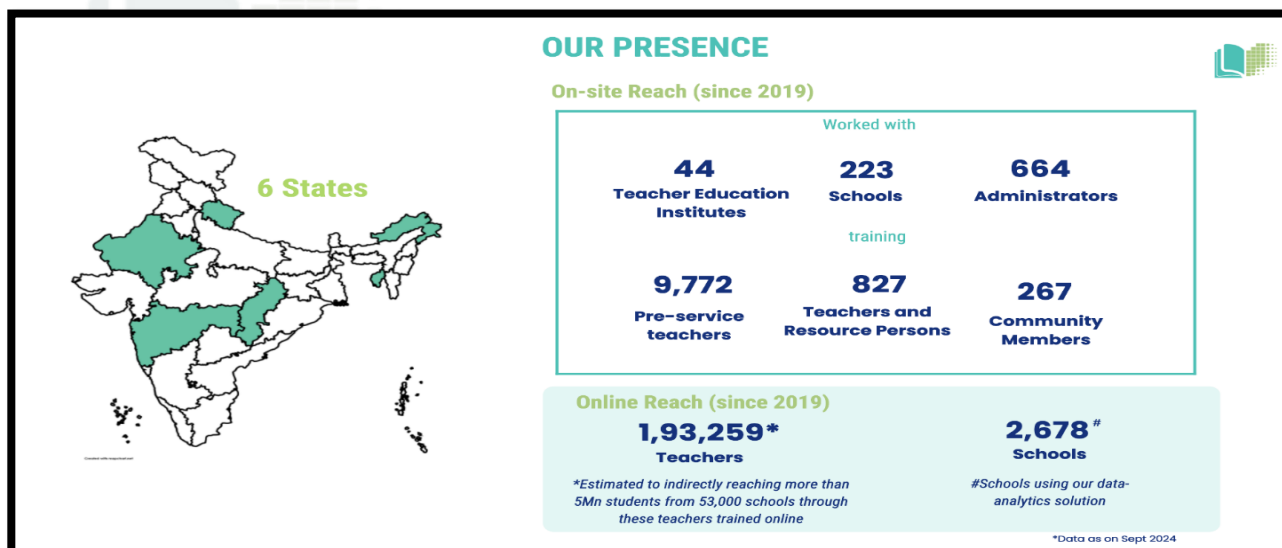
OUR PRESENCE

On-site Reach (since 2019)

6 States

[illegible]

Worked with

44
Teacher Education Institutes

223
Schools

664
Administrators

training

9,772
Pre-service teachers

827
Teachers and Resource Persons

267
Community Members

Online Reach (since 2019)

1,93,259*
Teachers

*Estimated to indirectly reaching more than 5Mn students from 53,000 schools through these teachers trained online

2,678#
Schools

#Schools using our data-analytics solution

*Data as on Sept 2024